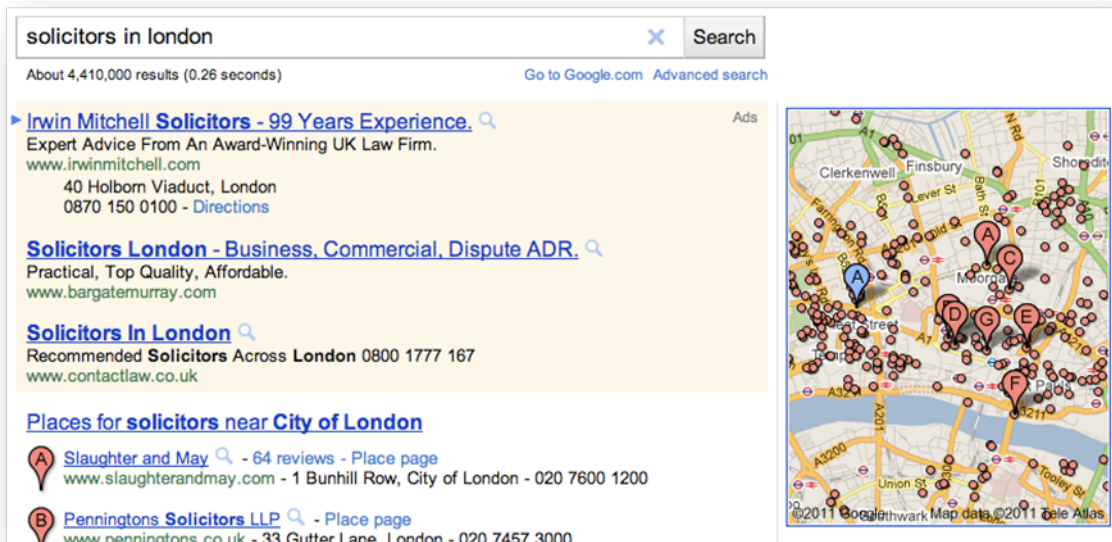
solicitors in london

Search

About 4,410,000 results (0.26 seconds)

Go to Google.com Advanced search

Ads

Irwin Mitchell **Solicitors** - 99 Years Experience.
Expert Advice From An Award-Winning UK Law Firm.
www.irwinmitchell.com
40 Holborn Viaduct, London
0870 150 0100 - Directions

**Solicitors London** - Business, Commercial, Dispute ADR.
Practical, Top Quality, Affordable.
www.bargatemurray.com

**Solicitors In London**
Recommended **Solicitors** Across **London** 0800 1777 167
www.contactlaw.co.uk

Places for **solicitors** near **City of London**

A Slaughter and May - 64 reviews - Place page
www.slaughterandmay.com - 1 Bunhill Row, City of London - 020 7600 1200

B Penningtons **Solicitors** LLP - Place page
www.penningtons.co.uk - 33 Gutter Lane, London - 020 7457 3000

Clerkenwell Finsbury Shoreditch Lever St Bath St A1 A B C D E F G A1 A3211 A201 A3200 A3212 Union St Tooley St Southwark
©2011 Google - Map data ©2011 Tele Atlas